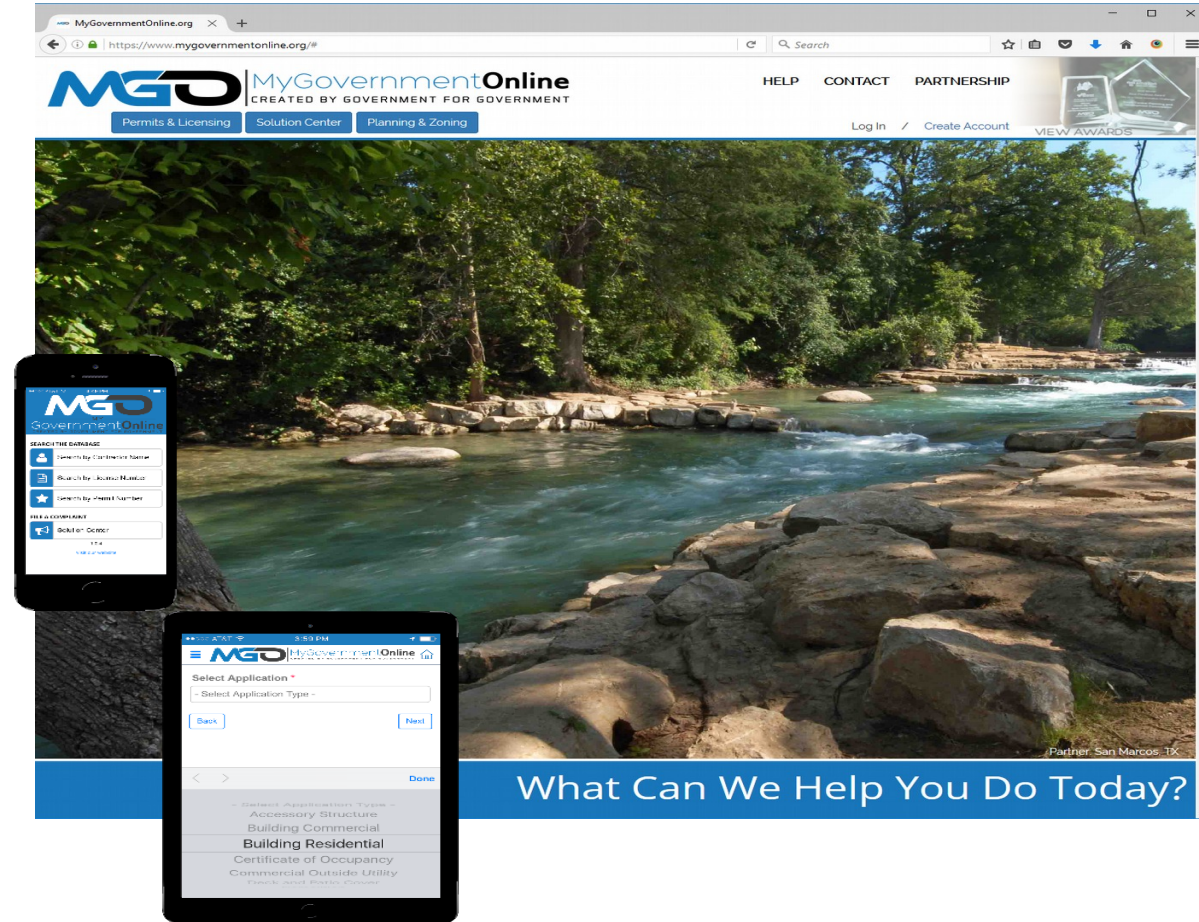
MyGovernmentOnline.org ×

https://www.mygovernmentonline.org/#

Search

MGO MyGovernmentOnline
CREATED BY GOVERNMENT FOR GOVERNMENT

HELP CONTACT PARTNERSHIP

Permits & Licensing Solution Center Planning & Zoning

Log In / Create Account

VIEW AWARDS

Partner: San Marcos, TX

What Can We Help You Do Today?

MGO GovernmentOnline

SEARCH THE DATABASE

Search by Contractor Name

Search by License Number

Search by Permit Number

FILE A COMPLAINT

Solution Center

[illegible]

AT&T 3:53 PM

MGO MyGovernmentOnline

Select Application *

- Select Application Type -

Back Next

Done

- Select Application Type -
Accessory Structure
Building Commercial
Building Residential
Certificate of Occupancy
Commercial Outside Utility
Deck and Patio Cover